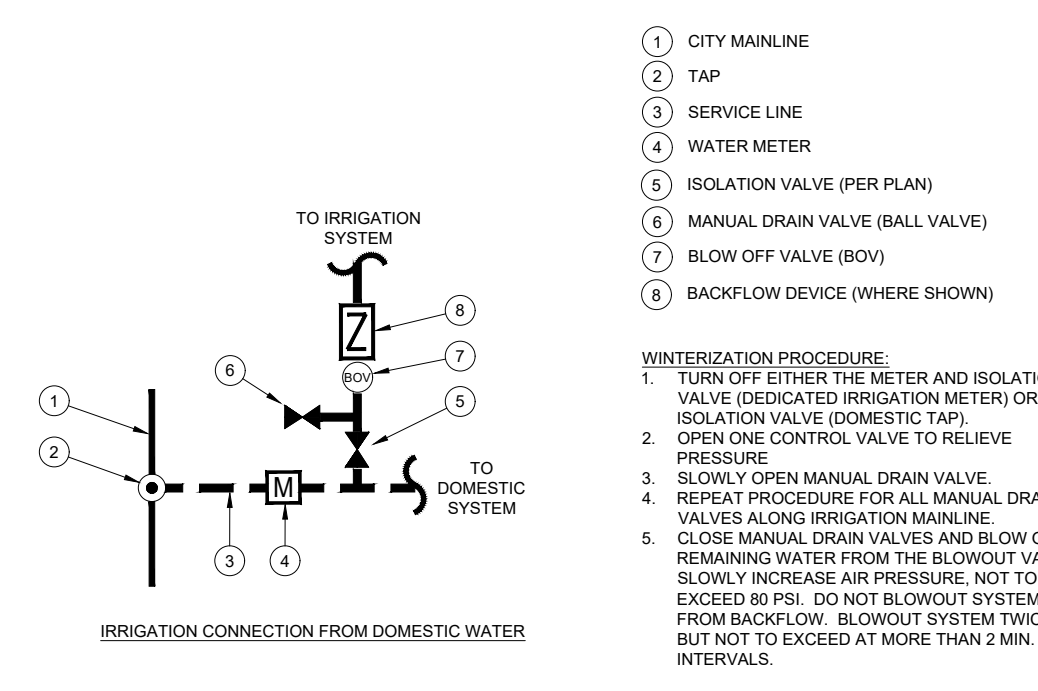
TO IRRIGATION SYSTEM

Z

BOV

M

TO DOMESTIC SYSTEM

1 2 3 4 5 6 7 8

IRRIGATION CONNECTION FROM DOMESTIC WATER

1 CITY MAINLINE
2 TAP
3 SERVICE LINE
4 WATER METER
5 ISOLATION VALVE (PER PLAN)
6 MANUAL DRAIN VALVE (BALL VALVE)
7 BLOW OFF VALVE (BOV)
8 BACKFLOW DEVICE (WHERE SHOWN)

WINTERIZATION PROCEDURE:
1. TURN OFF EITHER THE METER AND ISOLATI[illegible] VALVE (DEDICATED IRRIGATION METER) OR ISOLATION VALVE (DOMESTIC TAP).
2. OPEN ONE CONTROL VALVE TO RELIEVE PRESSURE
3. SLOWLY OPEN MANUAL DRAIN VALVE.
4. REPEAT PROCEDURE FOR ALL MANUAL DRA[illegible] VALVES ALONG IRRIGATION MAINLINE.
5. CLOSE MANUAL DRAIN VALVES AND BLOW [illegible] REMAINING WATER FROM THE BLOWOUT VA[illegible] SLOWLY INCREASE AIR PRESSURE, NOT TO EXCEED 80 PSI. DO NOT BLOWOUT SYSTEM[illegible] FROM BACKFLOW. BLOWOUT SYSTEM TWIC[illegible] BUT NOT TO EXCEED AT MORE THAN 2 MIN. INTERVALS.